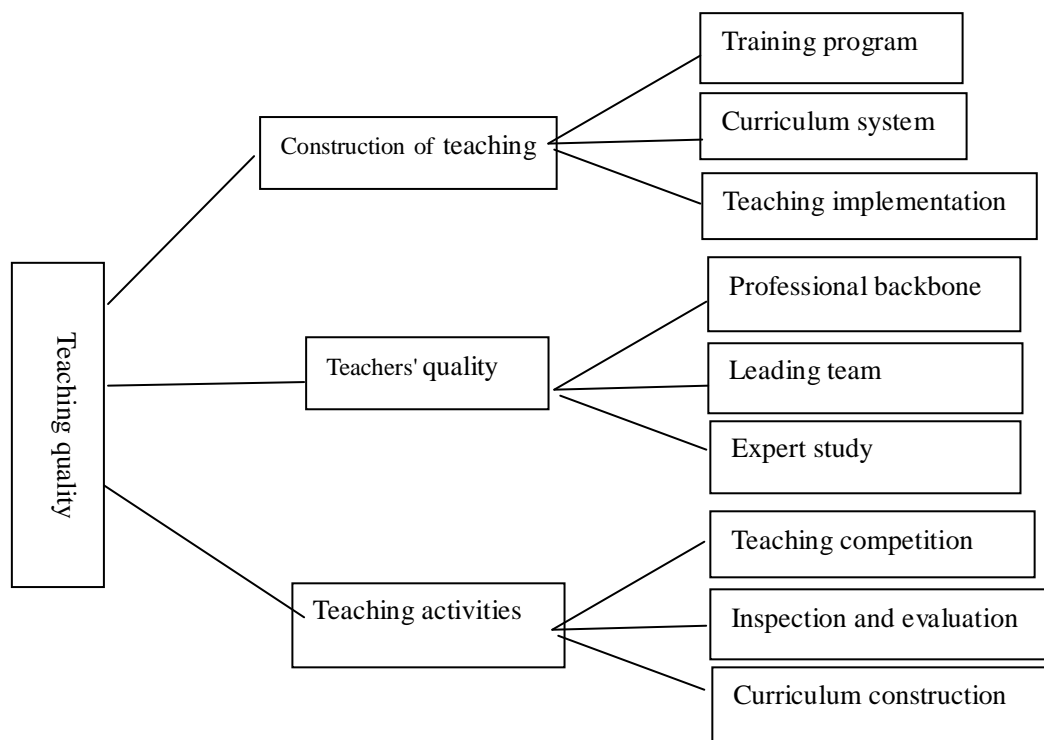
Teaching quality

Construction of teaching

Training program

Curriculum system

Teaching implementation

Teachers' quality

Professional backbone

Leading team

Expert study

Teaching activities

Teaching competition

Inspection and evaluation

Curriculum construction